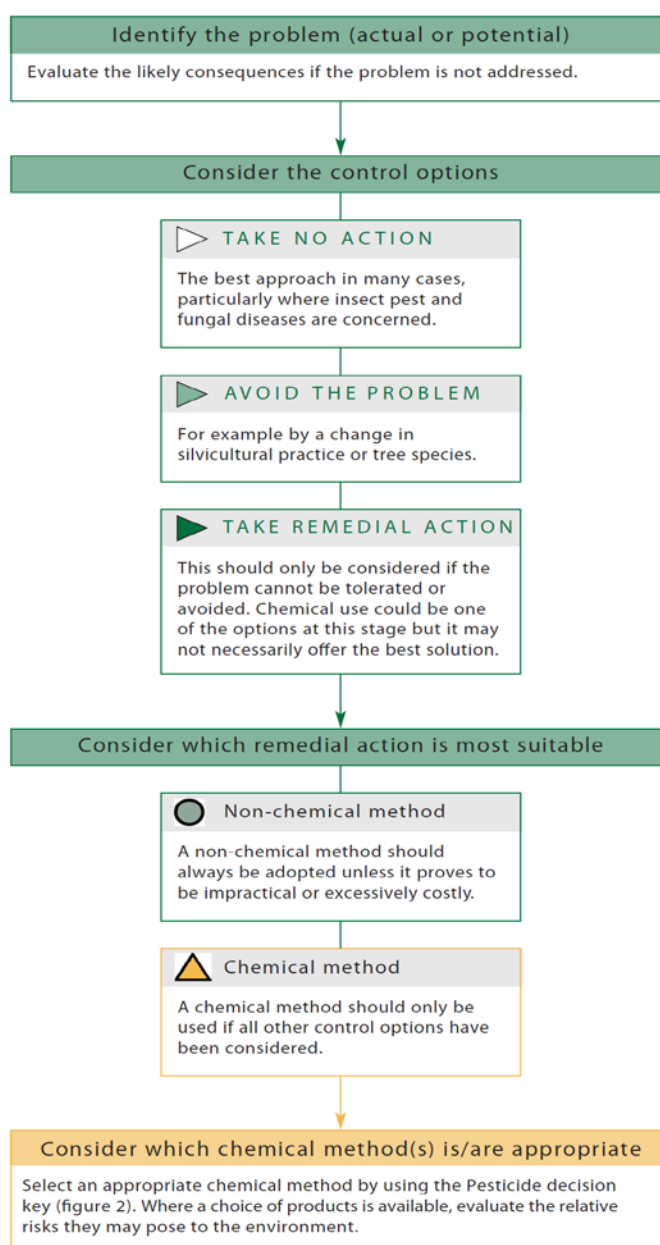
Identify the problem (actual or potential)

Evaluate the likely consequences if the problem is not addressed.

Consider the control options

TAKE NO ACTION

The best approach in many cases, particularly where insect pest and fungal diseases are concerned.

AVOID THE PROBLEM

For example by a change in silvicultural practice or tree species.

TAKE REMEDIAL ACTION

This should only be considered if the problem cannot be tolerated or avoided. Chemical use could be one of the options at this stage but it may not necessarily offer the best solution.

Consider which remedial action is most suitable

Non-chemical method

A non-chemical method should always be adopted unless it proves to be impractical or excessively costly.

Chemical method

A chemical method should only be used if all other control options have been considered.

Consider which chemical method(s) is/are appropriate

Select an appropriate chemical method by using the Pesticide decision key (figure 2). Where a choice of products is available, evaluate the relative risks they may pose to the environment.